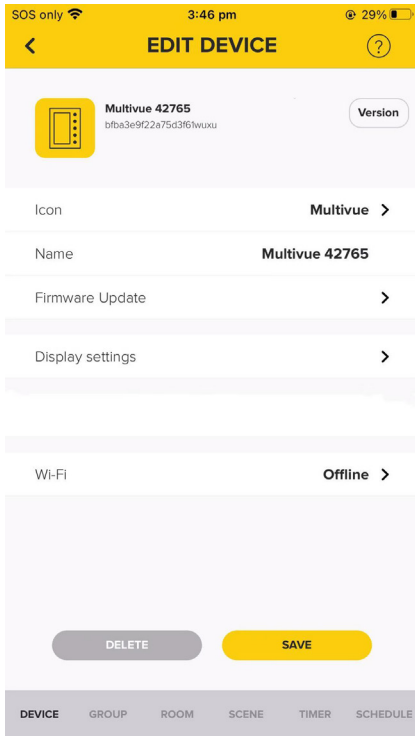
SOS only 3:46 pm 29%

EDIT DEVICE ?

Multivue 42765
bfba3e9f22a75d3f61wuxu

Version

Icon Multivue

Name Multivue 42765

Firmware Update

Display settings

Wi-Fi Offline

DELETE SAVE

DEVICE GROUP ROOM SCENE TIMER SCHEDULE